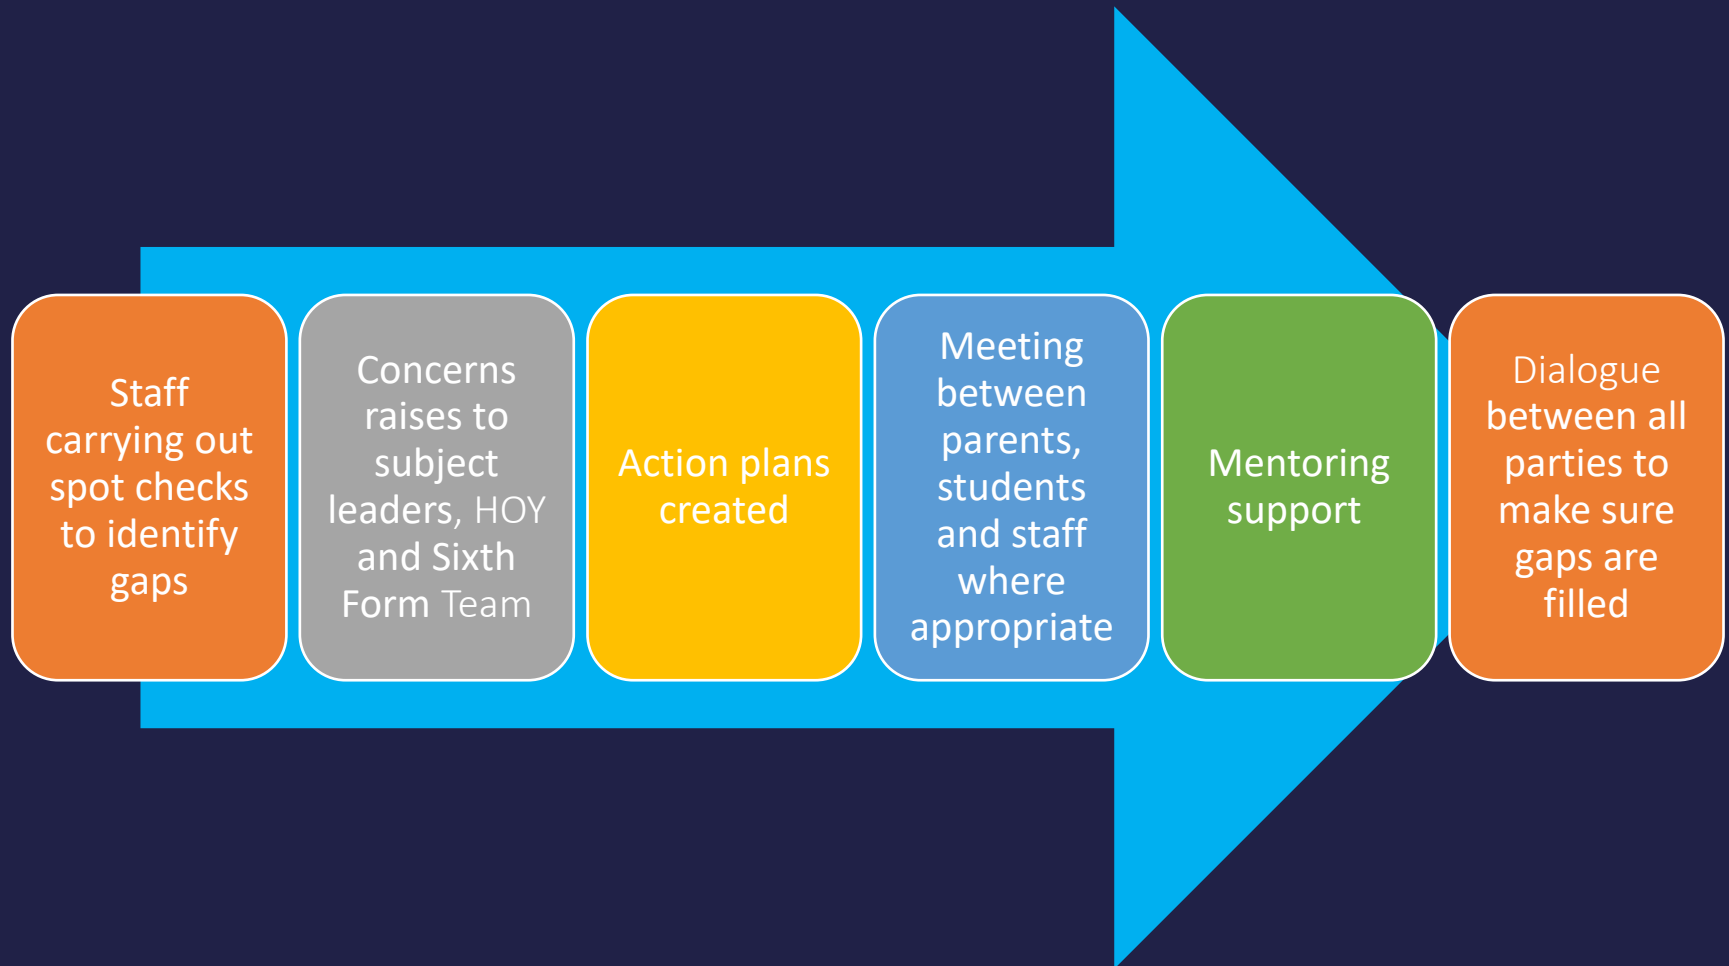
Staff carrying out spot checks to identify gaps

Concerns raises to subject leaders, HOY and Sixth Form Team

Action plans created

Meeting between parents, students and staff where appropriate

Mentoring support

Dialogue between all parties to make sure gaps are filled